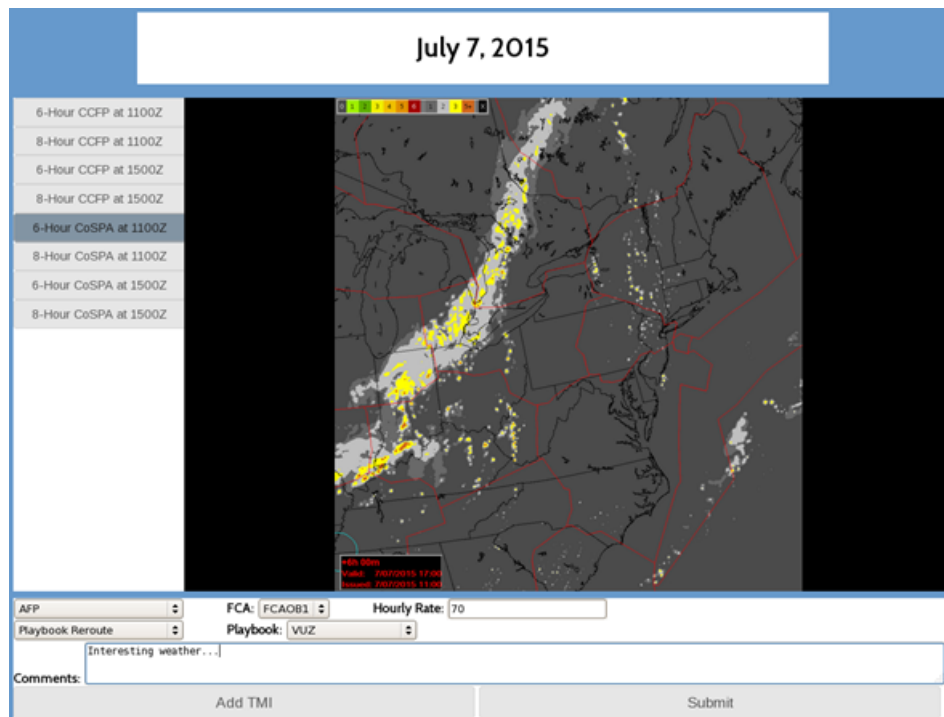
July 7, 2015

6-Hour CCFP at 1100Z
8-Hour CCFP at 1100Z
6-Hour CCFP at 1500Z
8-Hour CCFP at 1500Z
6-Hour CoSPA at 1100Z
8-Hour CoSPA at 1100Z
6-Hour CoSPA at 1500Z
8-Hour CoSPA at 1500Z

0 1 2 3 4 5 6 1 2 3 5+ X

+6h 00m
Valid: 7/07/2015 17:00
Issued: 7/07/2015 11:00

AFP
Playbook Reroute
FCA: FCAOB1
Playbook: VUZ
Hourly Rate: 70
Comments: Interesting weather...
Add TMI
Submit